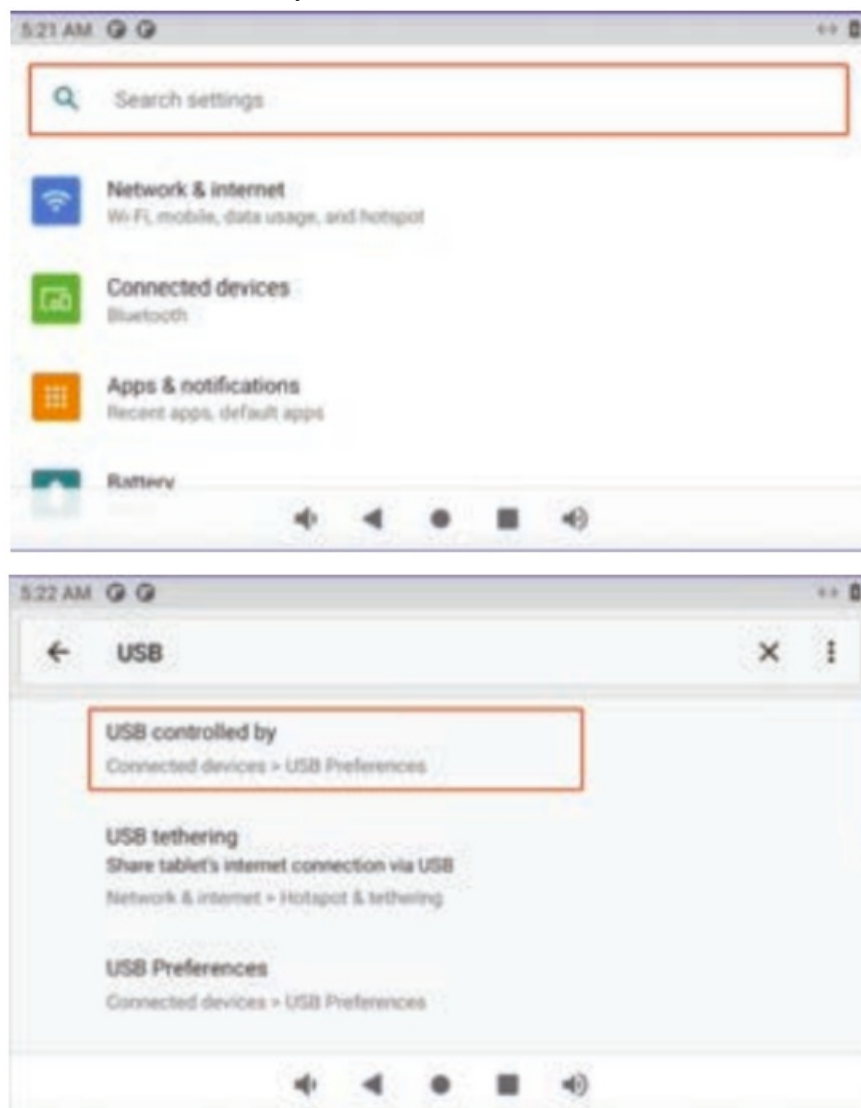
5:21 AM

Search settings

Network & internet
Wi-Fi, mobile, data usage, and hotspot

Connected devices
Bluetooth

Apps & notifications
Recent apps, default apps

Battery

5:22 AM

USB

USB controlled by
Connected devices > USB Preferences

USB tethering
Share tablet's internet connection via USB
Network & internet > Hotspot & tethering

USB Preferences
Connected devices > USB Preferences